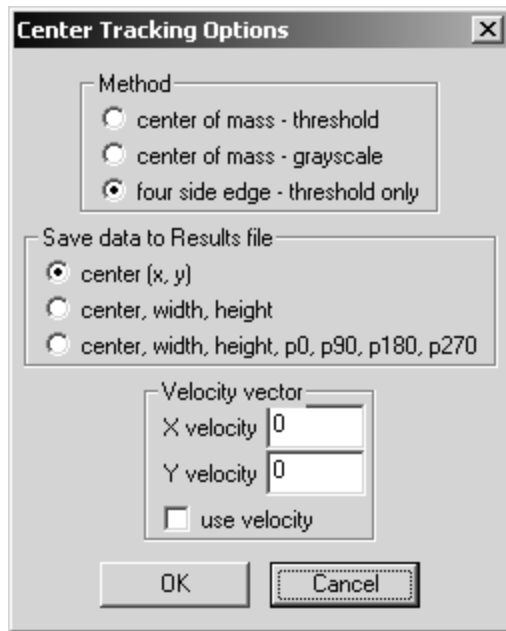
Center Tracking Options

Method
center of mass - threshold
center of mass - grayscale
four side edge - threshold only

Save data to Results file
center (x, y)
center, width, height
center, width, height, p0, p90, p180, p270

Velocity vector
X velocity 0
Y velocity 0
use velocity

OK
Cancel